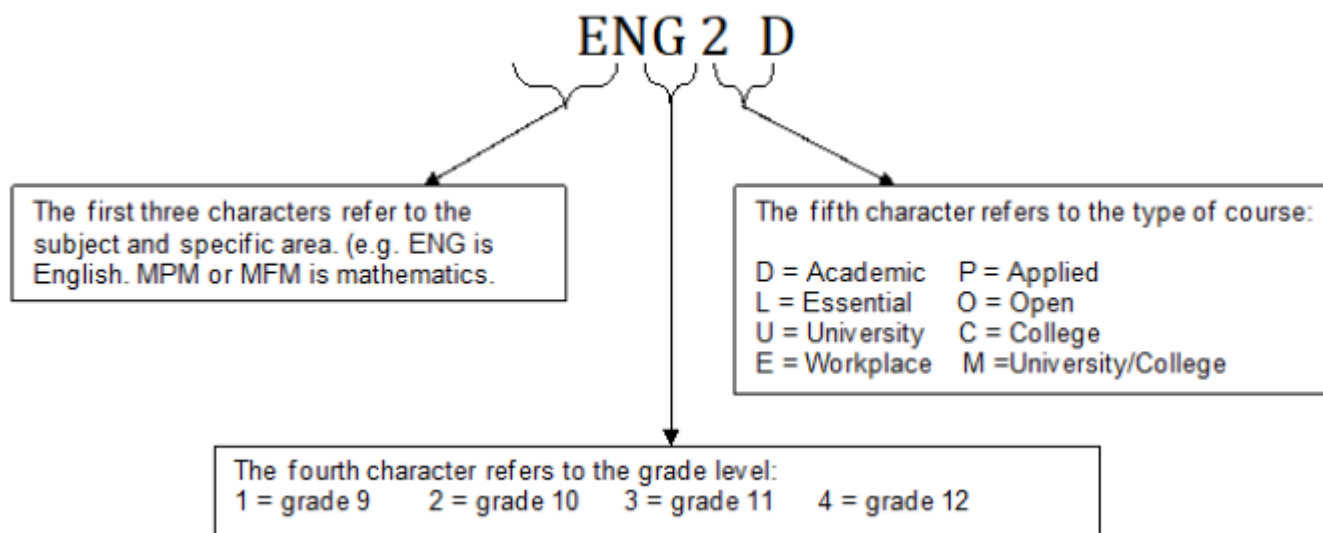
ENG 2 D

The first three characters refer to the subject and specific area. (e.g. ENG is English. MPM or MFM is mathematics.

The fifth character refers to the type of course:

D = Academic P = Applied
L = Essential O = Open
U = University C = College
E = Workplace M =University/College

The fourth character refers to the grade level:
1 = grade 9 2 = grade 10 3 = grade 11 4 = grade 12